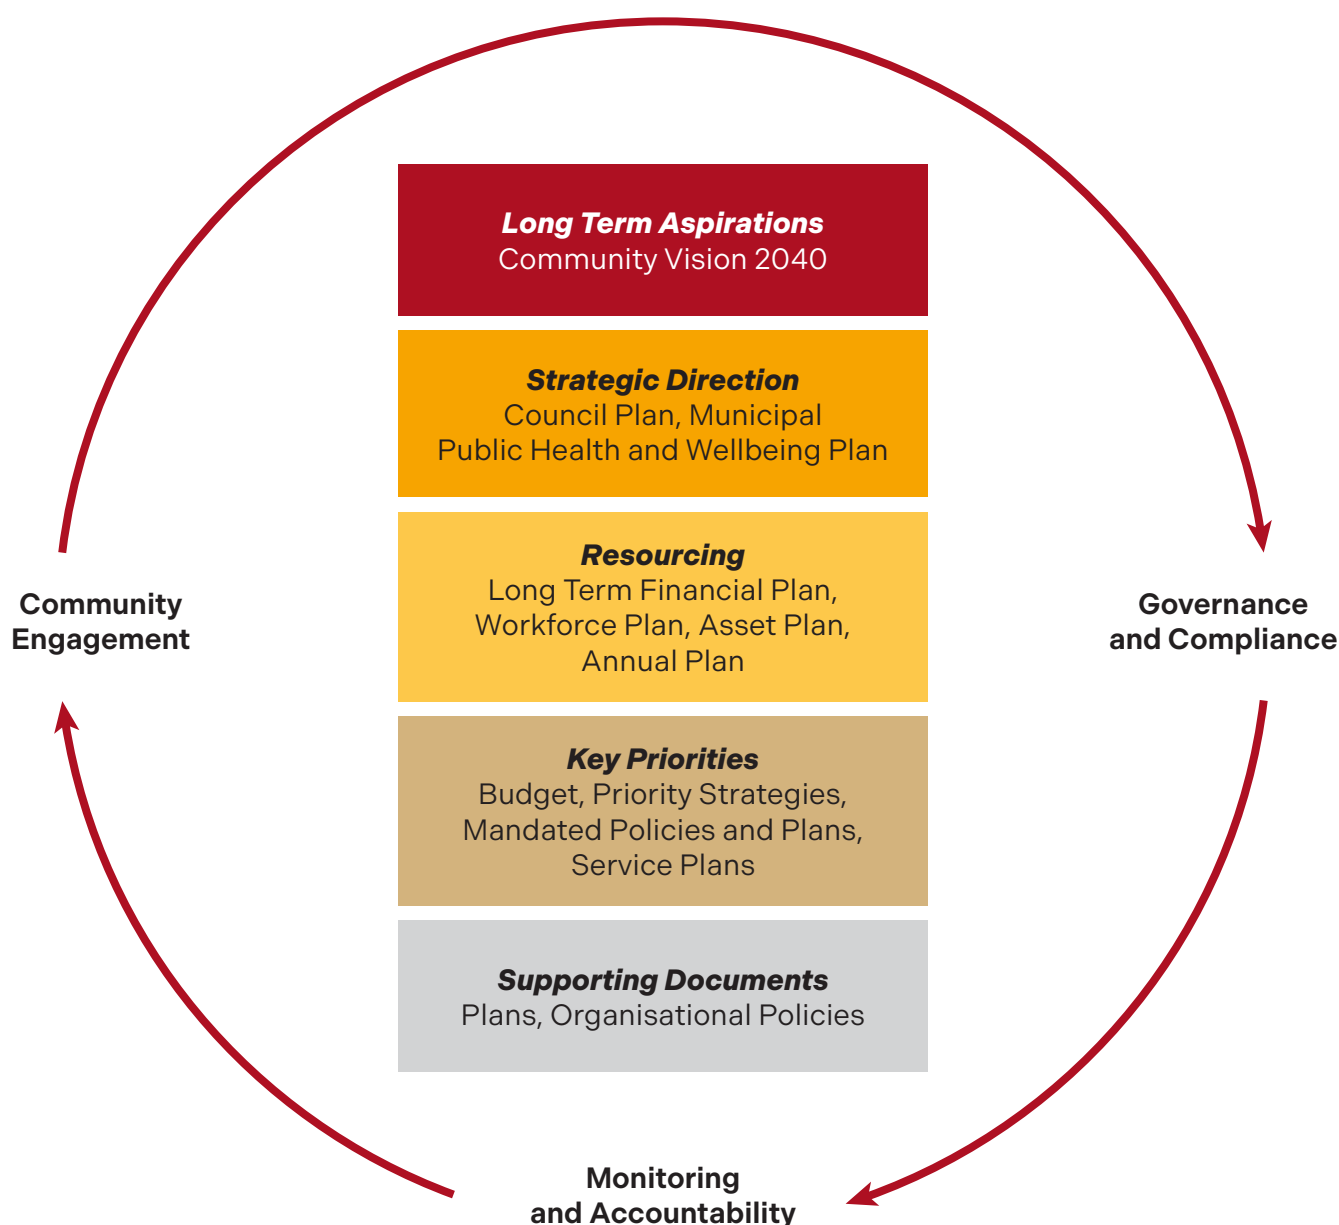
Long Term Aspirations
Community Vision 2040

Strategic Direction
Council Plan, Municipal Public Health and Wellbeing Plan

Resourcing
Long Term Financial Plan, Workforce Plan, Asset Plan, Annual Plan

Key Priorities
Budget, Priority Strategies, Mandated Policies and Plans, Service Plans

Supporting Documents
Plans, Organisational Policies

Community Engagement

Governance and Compliance

Monitoring and Accountability